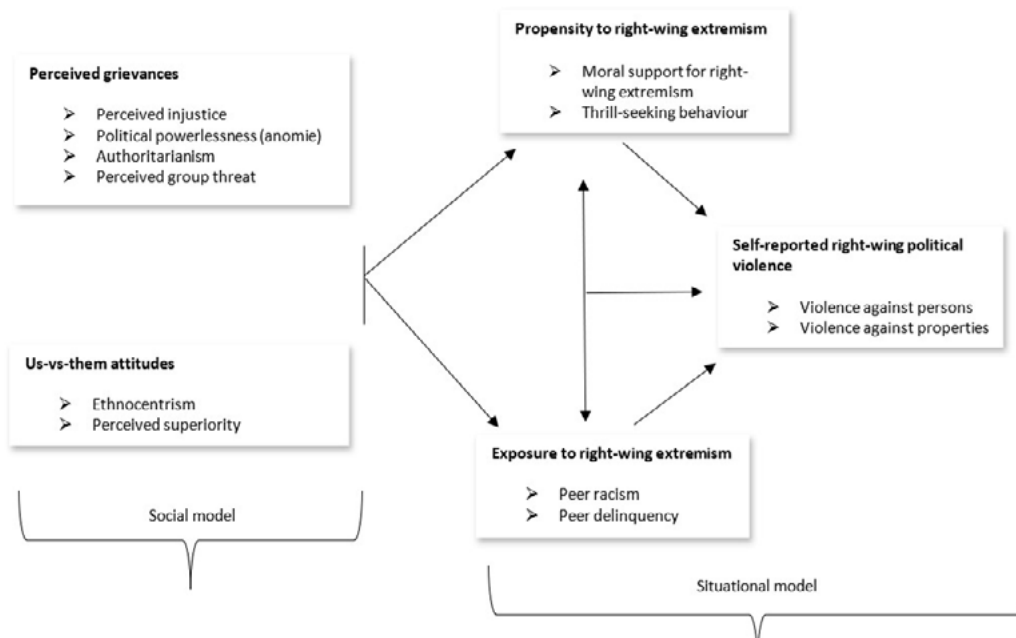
Perceived grievances

➢ Perceived injustice
➢ Political powerlessness (anomie)
➢ Authoritarianism
➢ Perceived group threat

Us-vs-them attitudes

➢ Ethnocentrism
➢ Perceived superiority

Social model

Propensity to right-wing extremism

➢ Moral support for right-wing extremism
➢ Thrill-seeking behaviour

Self-reported right-wing political violence

➢ Violence against persons
➢ Violence against properties

Exposure to right-wing extremism

➢ Peer racism
➢ Peer delinquency

Situational model